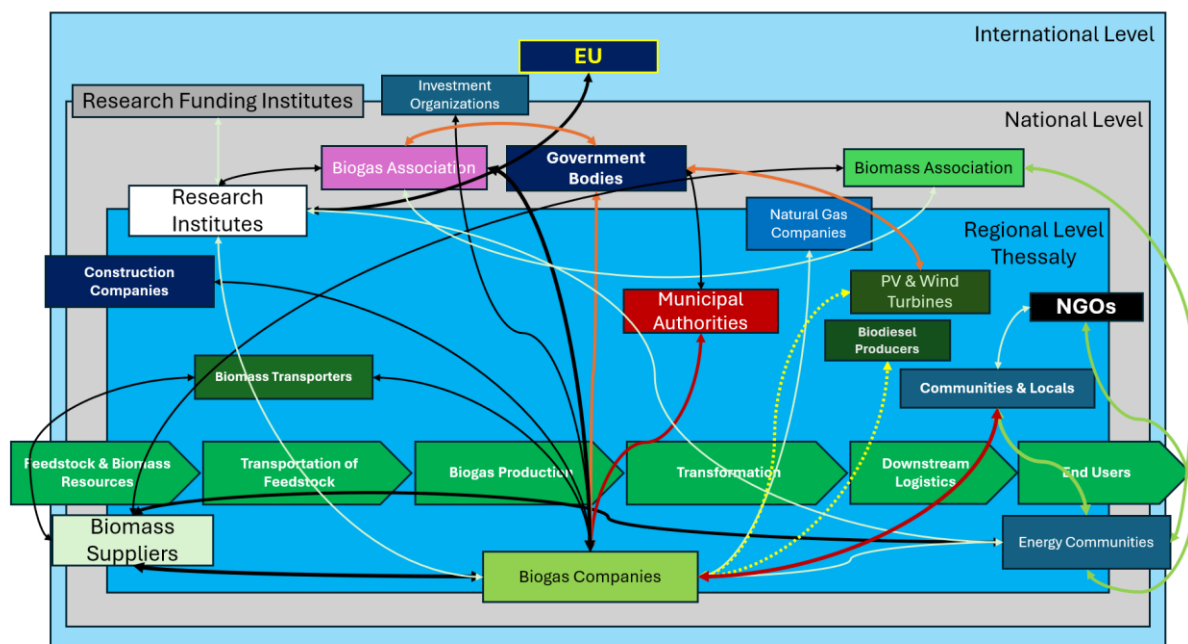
International Level

EU

Investment Organizations

Research Funding Institutes

National Level

Biogas Association

Government Bodies

Biomass Association

Research Institutes

Natural Gas Companies

Regional Level Thessaly

Construction Companies

PV & Wind Turbines

Municipal Authorities

NGOs

Biodiesel Producers

Biomass Transporters

Communities & Locals

Feedstock & Biomass Resources

Transportation of Feedstock

Biogas Production

Transformation

Downstream Logistics

End Users

Biomass Suppliers

Energy Communities

Biogas Companies